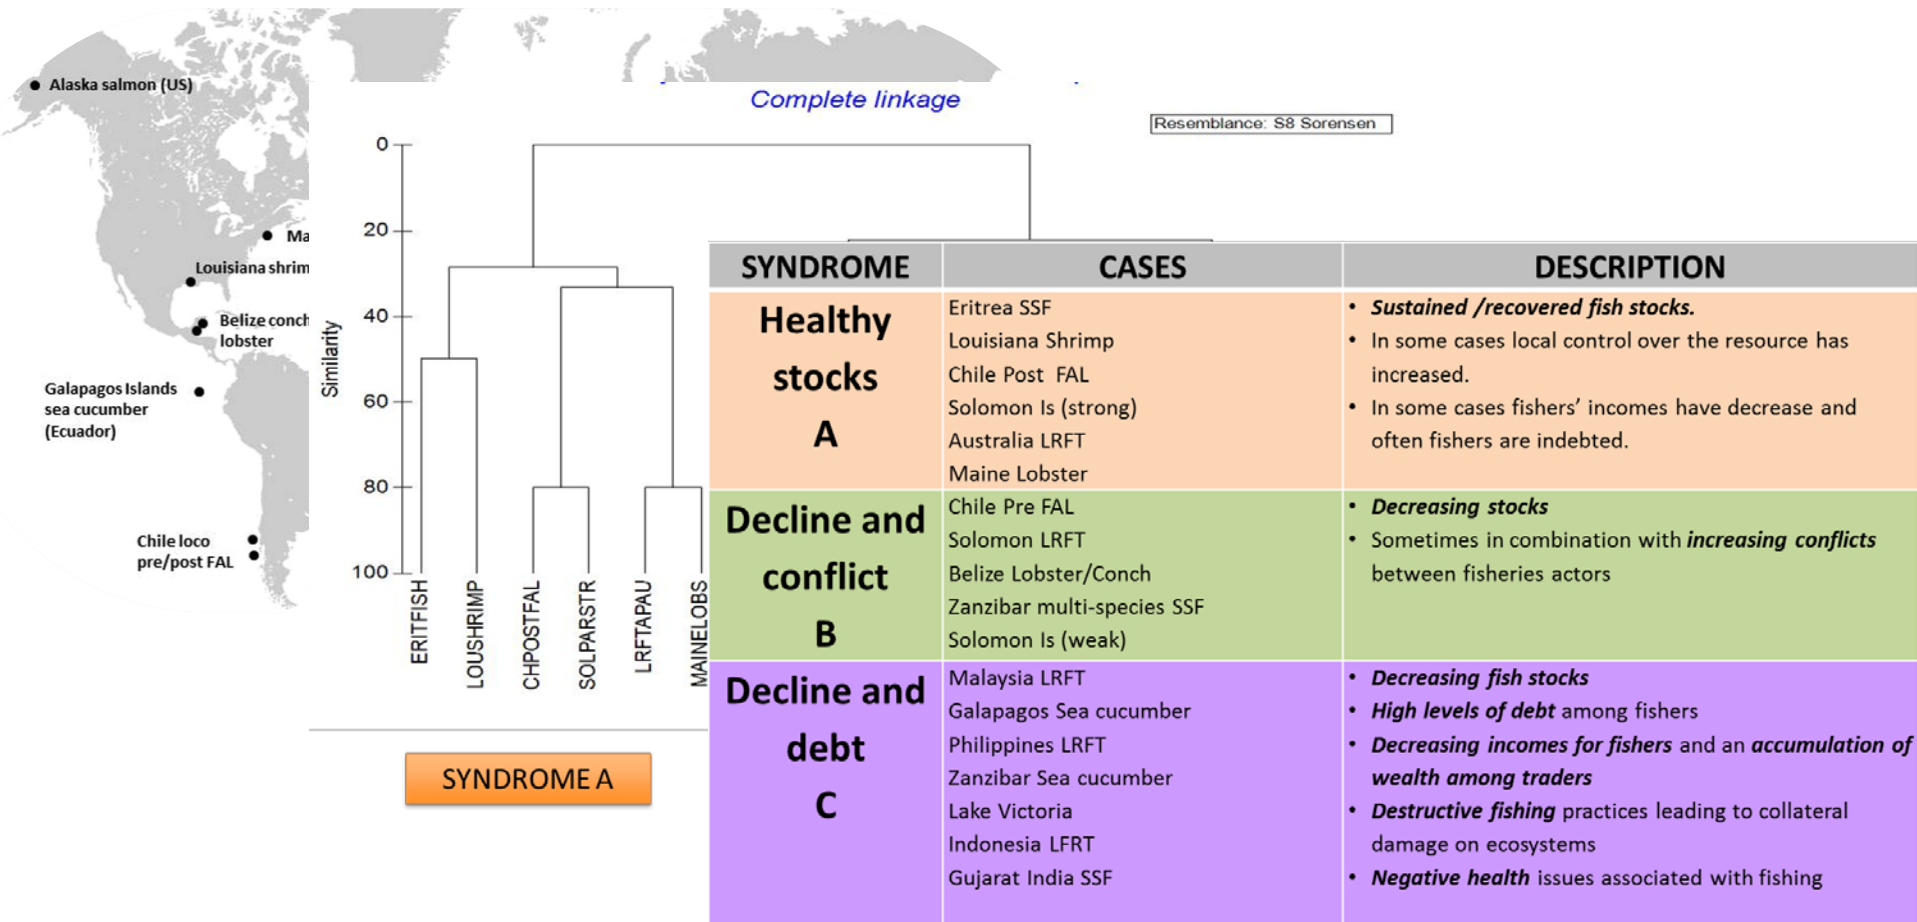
Alaska salmon (US)

Ma

Louisiana shrim

Belize conch lobster

Galapagos Islands sea cucumber (Ecuador)

Chile loco pre/post FAL

Complete linkage

Resemblance: S8 Sorensen

Similarity

0
20
40
60
80
100

ERITFISH
LOUSHRIMP
CHPOSTFAL
SOLPARSTR
LRFTAPAU
MAINELOBS

SYNDROME A

| SYNDROME | CASES | DESCRIPTION |
|---|---|---|
| Healthy stocks A | Eritrea SSF<br>Louisiana Shrimp<br>Chile Post FAL<br>Solomon Is (strong)<br>Australia LRFT<br>Maine Lobster | • ***Sustained /recovered fish stocks.***<br>• In some cases local control over the resource has increased.<br>• In some cases fishers' incomes have decrease and often fishers are indebted. |
| Decline and conflict B | Chile Pre FAL<br>Solomon LRFT<br>Belize Lobster/Conch<br>Zanzibar multi-species SSF<br>Solomon Is (weak) | • ***Decreasing stocks***<br>• Sometimes in combination with ***increasing conflicts*** between fisheries actors |
| Decline and debt C | Malaysia LRFT<br>Galapagos Sea cucumber<br>Philippines LRFT<br>Zanzibar Sea cucumber<br>Lake Victoria<br>Indonesia LFRT<br>Gujarat India SSF | • ***Decreasing fish stocks***<br>• ***High levels of debt*** among fishers<br>• ***Decreasing incomes for fishers*** and an ***accumulation of wealth among traders***<br>• ***Destructive fishing*** practices leading to collateral damage on ecosystems<br>• ***Negative health*** issues associated with fishing |